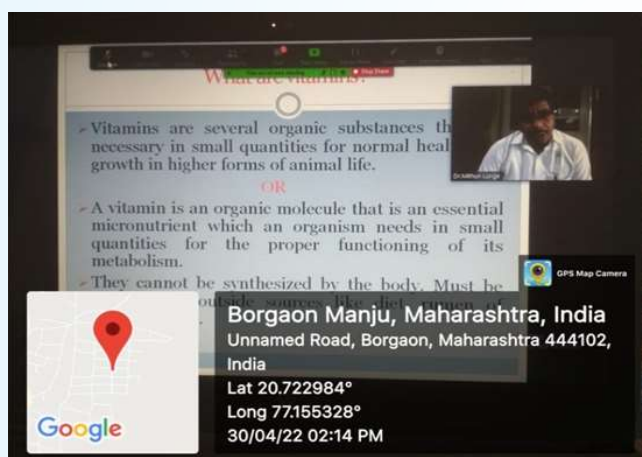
What are Vitamins?

Vitamins are several organic substances th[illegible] necessary in small quantities for normal heal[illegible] growth in higher forms of animal life.

OR

A vitamin is an organic molecule that is an essential micronutrient which an organism needs in small quantities for the proper functioning of its metabolism.

They cannot be synthesized by the body. Must be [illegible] outside sources like diet, rumen of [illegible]

Stop Share

Dr.Mithun Lorge

GPS Map Camera

Borgaon Manju, Maharashtra, India
Unnamed Road, Borgaon, Maharashtra 444102, India
Lat 20.722984°
Long 77.155328°
30/04/22 02:14 PM

Google